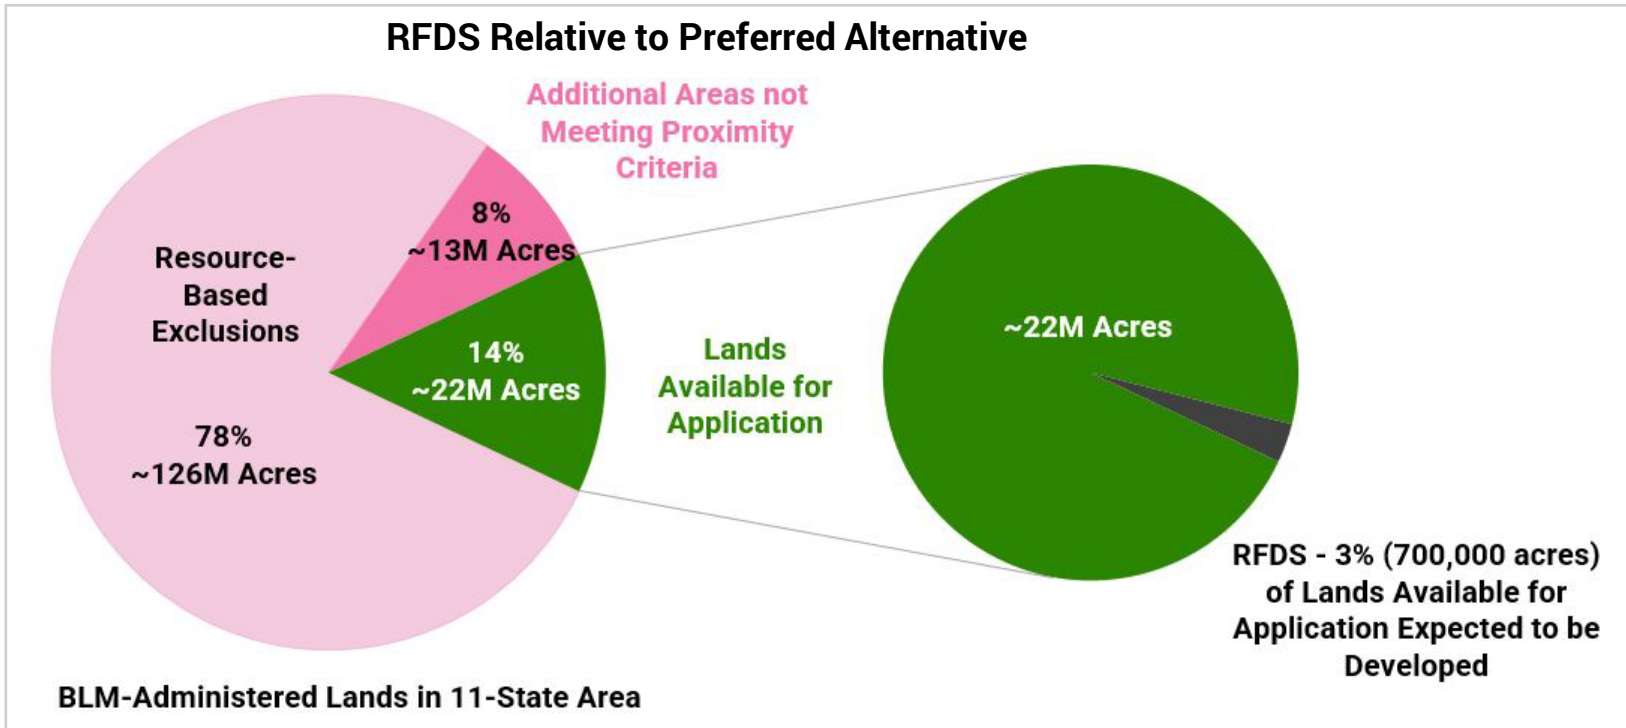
RFDS Relative to Preferred Alternative

Additional Areas not Meeting Proximity Criteria

8%
~13M Acres

Resource-Based Exclusions

78%
~126M Acres

14%
~22M Acres

Lands Available for Application

~22M Acres

RFDS - 3% (700,000 acres) of Lands Available for Application Expected to be Developed

BLM-Administered Lands in 11-State Area